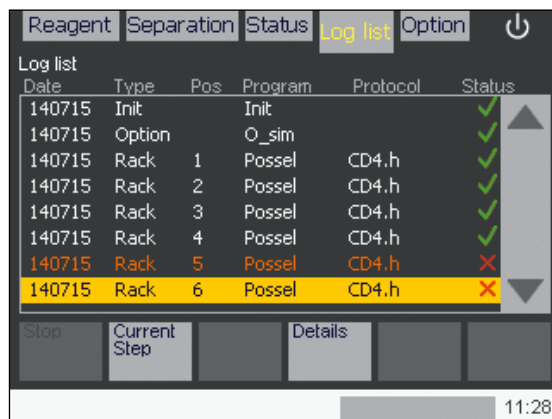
Reagent Separation Status Log list Option

Log list

| Date | Type | Pos | Program | Protocol | Status |
|---|---|---|---|---|---|
| 140715 | Init | | Init | | ✓ |
| 140715 | Option | | O_sim | | ✓ |
| 140715 | Rack | 1 | Possel | CD4.h | ✓ |
| 140715 | Rack | 2 | Possel | CD4.h | ✓ |
| 140715 | Rack | 3 | Possel | CD4.h | ✓ |
| 140715 | Rack | 4 | Possel | CD4.h | ✓ |
| 140715 | Rack | 5 | Possel | CD4.h | ✗ |
| 140715 | Rack | 6 | Possel | CD4.h | ✗ |

Stop
Current Step
Details

11:28